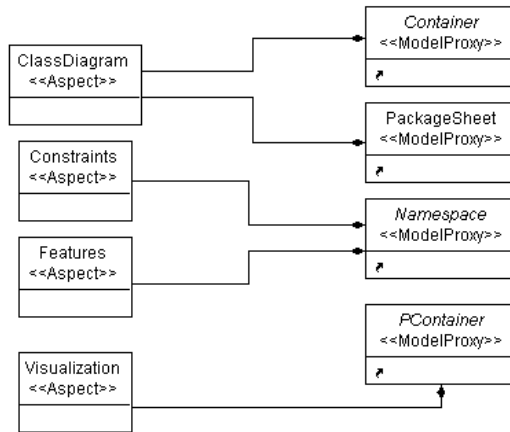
ClassDiagram
<<Aspect>>

Constraints
<<Aspect>>

Features
<<Aspect>>

Visualization
<<Aspect>>

Container
<<ModelProxy>>

PackageSheet
<<ModelProxy>>

Namespace
<<ModelProxy>>

PContainer
<<ModelProxy>>